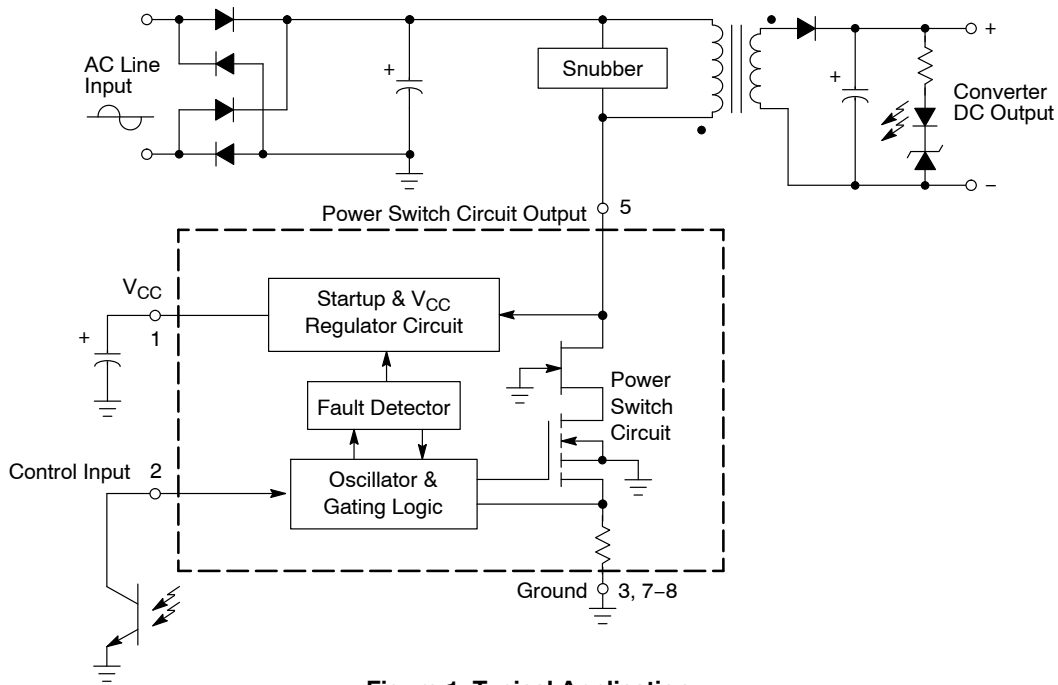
AC Line Input

+

Snubber

+

+

Converter DC Output

–

Power Switch Circuit Output 5

$V_{CC}$

+

1

Startup & $V_{CC}$ Regulator Circuit

Fault Detector

Power Switch Circuit

Control Input 2

Oscillator & Gating Logic

Ground 3, 7–8

Figure 1. Typical Application